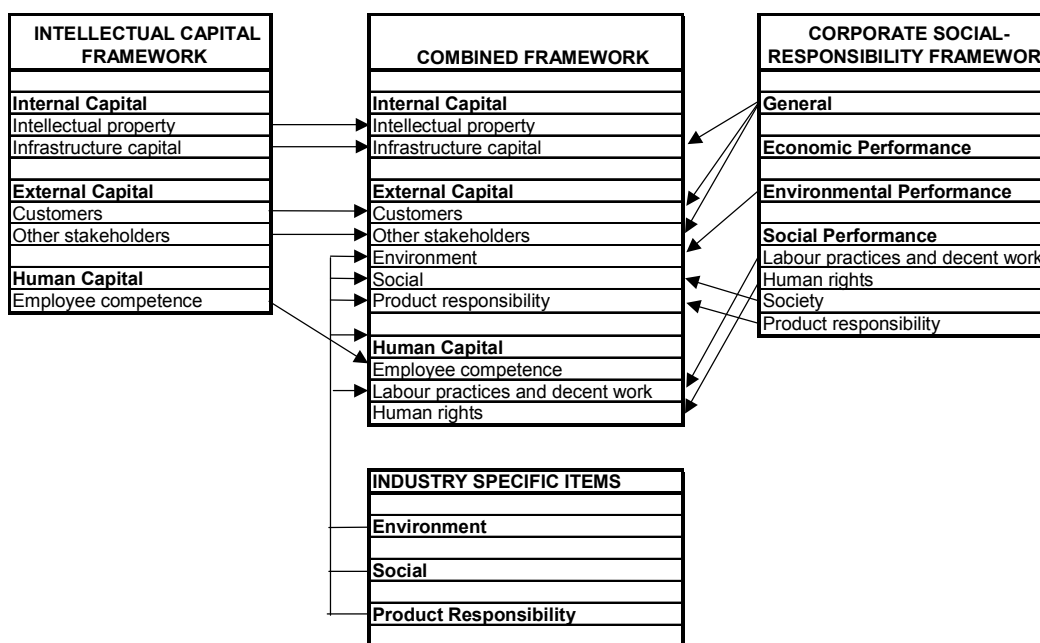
INTELLECTUAL CAPITAL FRAMEWORK

Internal Capital
Intellectual property
Infrastructure capital

External Capital
Customers
Other stakeholders

Human Capital
Employee competence

COMBINED FRAMEWORK

Internal Capital
Intellectual property
Infrastructure capital

External Capital
Customers
Other stakeholders
Environment
Social
Product responsibility

Human Capital
Employee competence
Labour practices and decent work
Human rights

CORPORATE SOCIAL-RESPONSIBILITY FRAMEWOR

General

Economic Performance

Environmental Performance

Social Performance
Labour practices and decent work
Human rights
Society
Product responsibility

INDUSTRY SPECIFIC ITEMS

Environment

Social

Product Responsibility